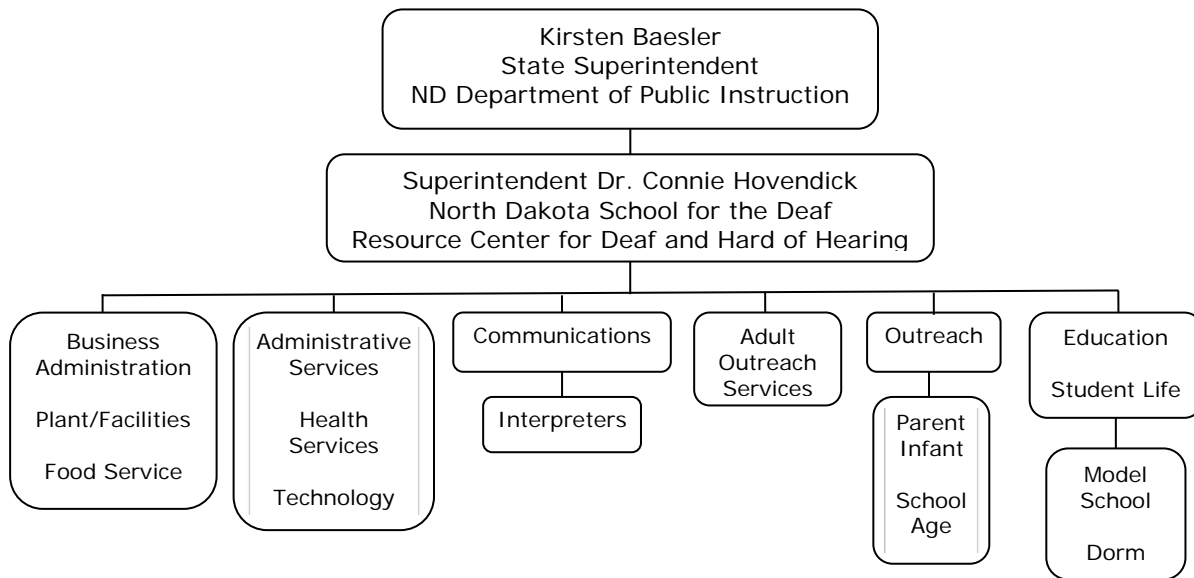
Kirsten Baesler
State Superintendent
ND Department of Public Instruction

Superintendent Dr. Connie Hovendick
North Dakota School for the Deaf
Resource Center for Deaf and Hard of Hearing

Business Administration

Plant/Facilities

Food Service

Administrative Services

Health Services

Technology

Communications

Interpreters

Adult Outreach Services

Outreach

Parent Infant

School Age

Education

Student Life

Model School

Dorm